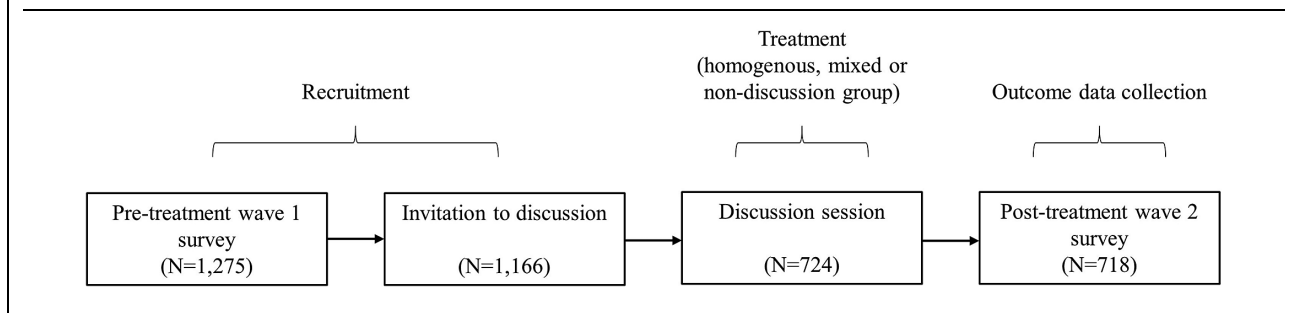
Recruitment

Treatment (homogenous, mixed or non-discussion group)

Outcome data collection

Pre-treatment wave 1 survey (N=1,275)

Invitation to discussion (N=1,166)

Discussion session (N=724)

Post-treatment wave 2 survey (N=718)